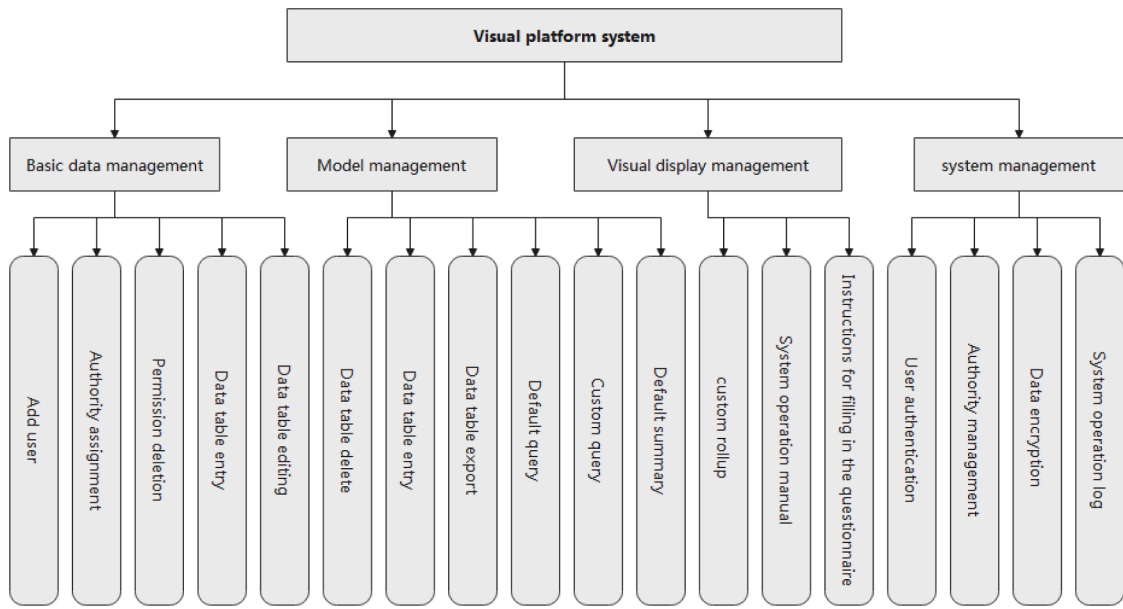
Visual platform system

Basic data management

Model management

Visual display management

system management

Add user

Authority assignment

Permission deletion

Data table entry

Data table editing

Data table delete

Data table entry

Data table export

Default query

Custom query

Default summary

custom rollup

System operation manual

Instructions for filling in the questionnaire

User authentication

Authority management

Data encryption

System operation log